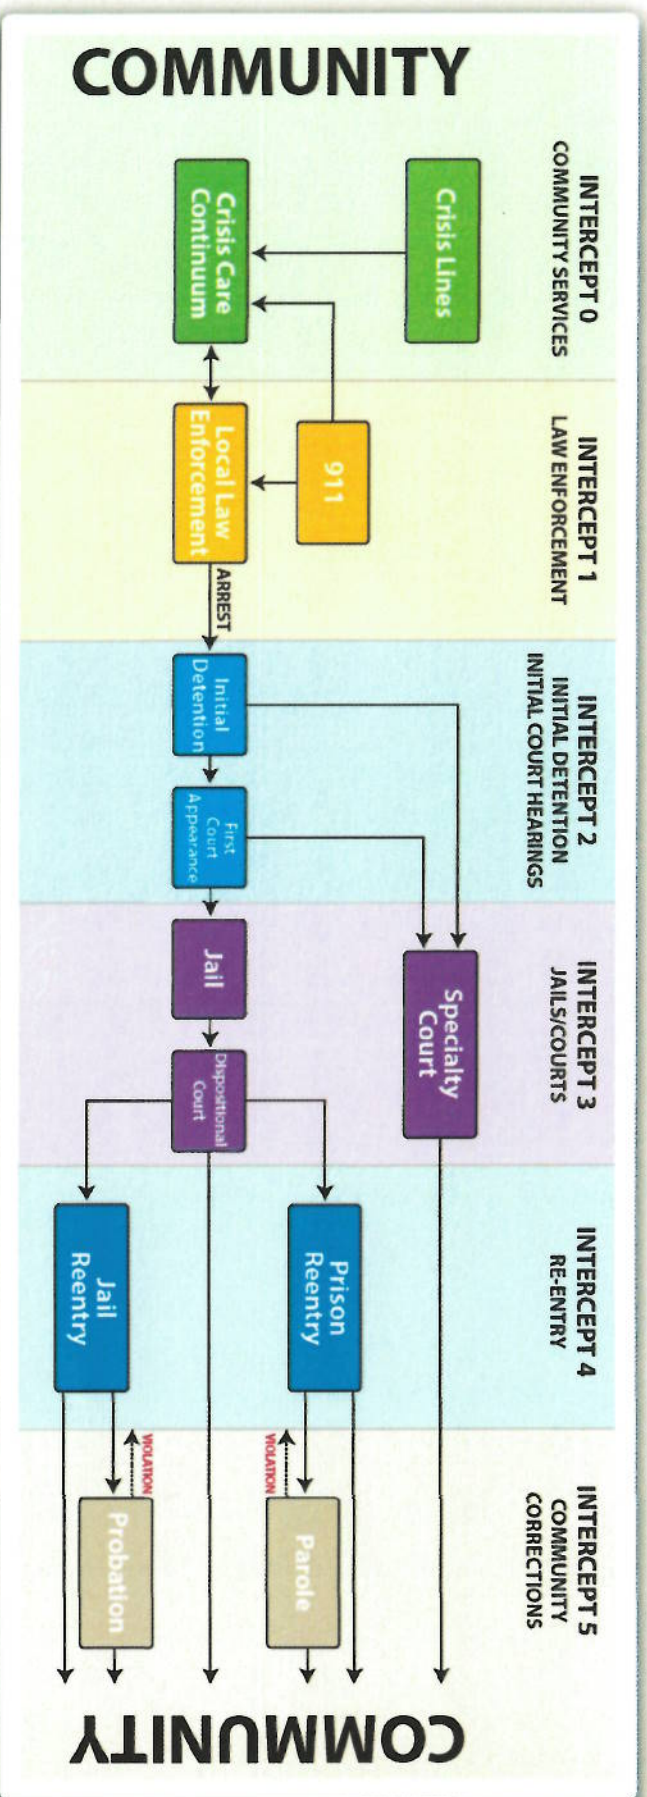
COMMUNITY

INTERCEPT 0
COMMUNITY SERVICES

Crisis Lines

Crisis Care Continuum

INTERCEPT 1
LAW ENFORCEMENT

911

Local Law Enforcement

ARREST

INTERCEPT 2
INITIAL DETENTION
INITIAL COURT HEARINGS

Initial Detention

First Court Appearance

INTERCEPT 3
JAILS/COURTS

Jail

Specialty Court

Dispositional Court

INTERCEPT 4
RE-ENTRY

Prison Reentry

Jail Reentry

INTERCEPT 5
COMMUNITY CORRECTIONS

VIOLATION

Parole

VIOLATION

Probation

COMMUNITY